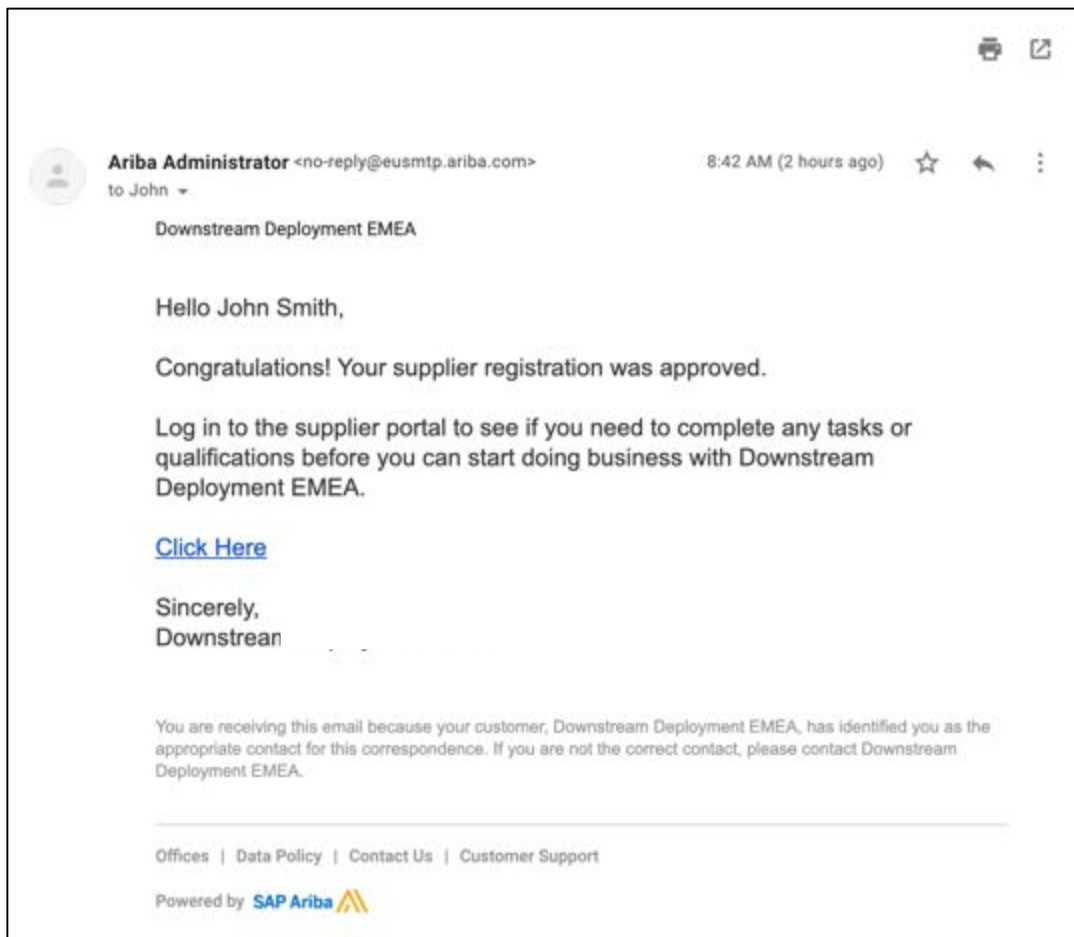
Ariba Administrator <no-reply@eusmtp.ariba.com>
to John

8:42 AM (2 hours ago)

Downstream Deployment EMEA

Hello John Smith,

Congratulations! Your supplier registration was approved.

Log in to the supplier portal to see if you need to complete any tasks or qualifications before you can start doing business with Downstream Deployment EMEA.

Click Here

Sincerely,
Downstrean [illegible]

You are receiving this email because your customer, Downstream Deployment EMEA, has identified you as the appropriate contact for this correspondence. If you are not the correct contact, please contact Downstream Deployment EMEA.

Offices | Data Policy | Contact Us | Customer Support

Powered by SAP Ariba